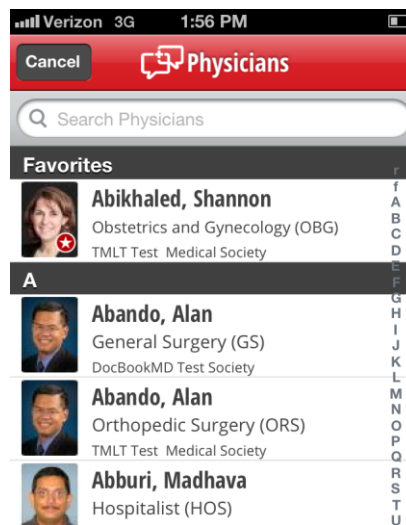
Verizon 3G 1:56 PM

Cancel

Physicians

Search Physicians

Favorites

Abikhaled, Shannon
Obstetrics and Gynecology (OBG)
TMLT Test Medical Society

A

Abando, Alan
General Surgery (GS)
DocBookMD Test Society

Abando, Alan
Orthopedic Surgery (ORS)
TMLT Test Medical Society

Abburi, Madhava
Hospitalist (HOS)

f
A
B
C
D
E
F
G
H
I
J
K
L
M
N
O
P
Q
R
S
T
U